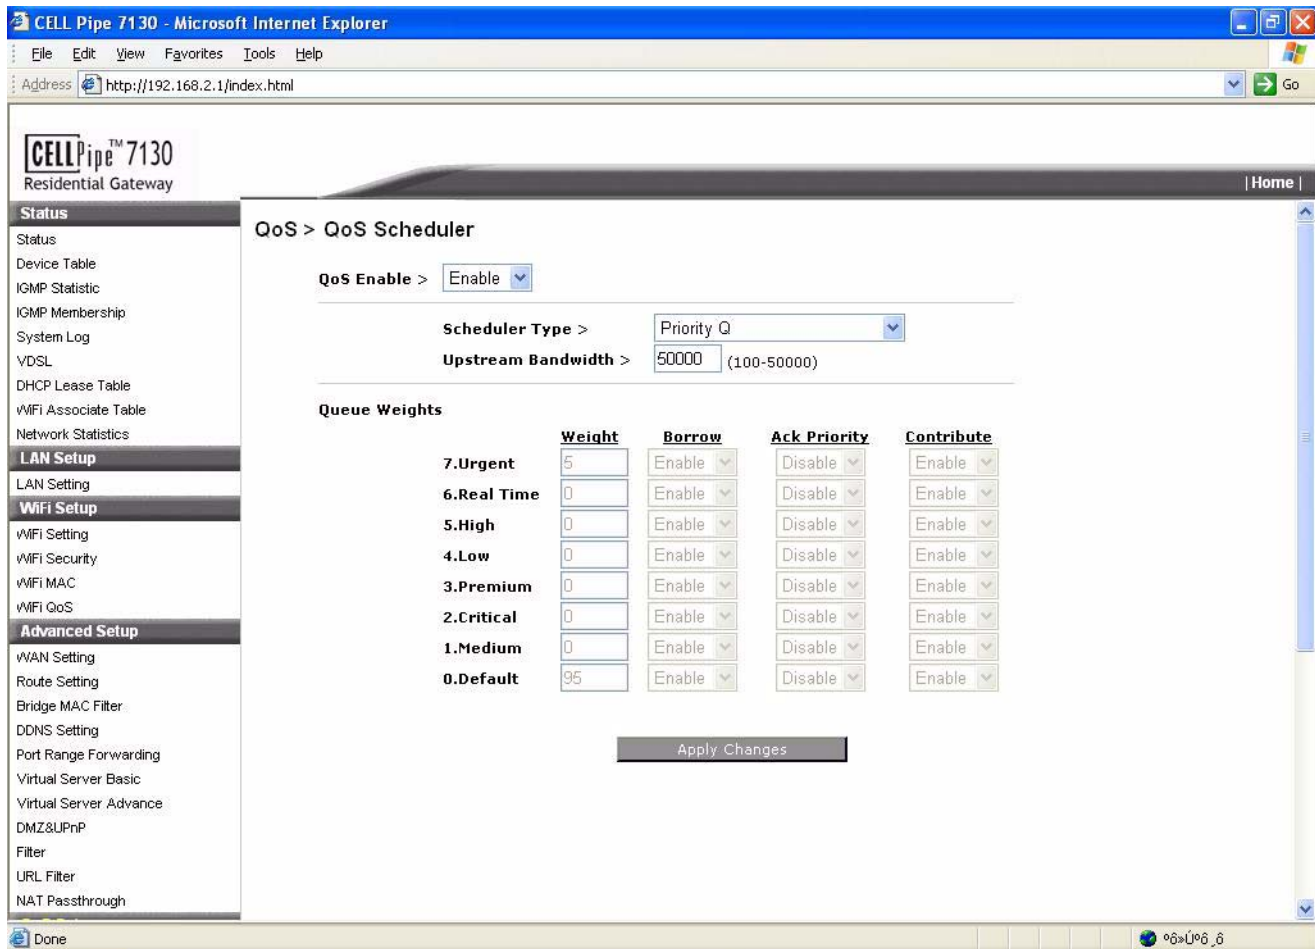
CELL Pipe 7130 - Microsoft Internet Explorer

File Edit View Favorites Tools Help

Address http://192.168.2.1/index.html Go

CELLPipe™ 7130
Residential Gateway

| Home |

Status
Status
Device Table
IGMP Statistic
IGMP Membership
System Log
VDSL
DHCP Lease Table
WiFi Associate Table
Network Statistics
LAN Setup
LAN Setting
WiFi Setup
WiFi Setting
WiFi Security
WiFi MAC
WiFi QoS
Advanced Setup
WAN Setting
Route Setting
Bridge MAC Filter
DDNS Setting
Port Range Forwarding
Virtual Server Basic
Virtual Server Advance
DMZ&UPnP
Filter
URL Filter
NAT Passthrough

QoS > QoS Scheduler

QoS Enable > Enable

Scheduler Type > Priority Q
Upstream Bandwidth > 50000 (100-50000)

Queue Weights

| | Weight | Borrow | Ack Priority | Contribute |
|---|---|---|---|---|
| 7.Urgent | 5 | Enable | Disable | Enable |
| 6.Real Time | 0 | Enable | Disable | Enable |
| 5.High | 0 | Enable | Disable | Enable |
| 4.Low | 0 | Enable | Disable | Enable |
| 3.Premium | 0 | Enable | Disable | Enable |
| 2.Critical | 0 | Enable | Disable | Enable |
| 1.Medium | 0 | Enable | Disable | Enable |
| 0.Default | 95 | Enable | Disable | Enable |

Apply Changes

Done
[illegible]